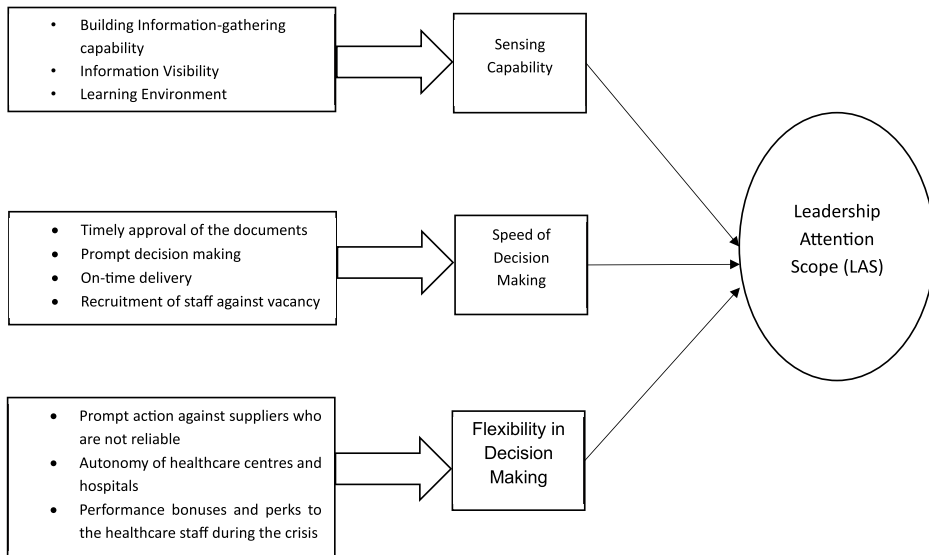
- Building Information-gathering capability
- Information Visibility
- Learning Environment

Sensing Capability

- Timely approval of the documents
- Prompt decision making
- On-time delivery
- Recruitment of staff against vacancy

Speed of Decision Making

- Prompt action against suppliers who are not reliable
- Autonomy of healthcare centres and hospitals
- Performance bonuses and perks to the healthcare staff during the crisis

Flexibility in Decision Making

Leadership Attention Scope (LAS)